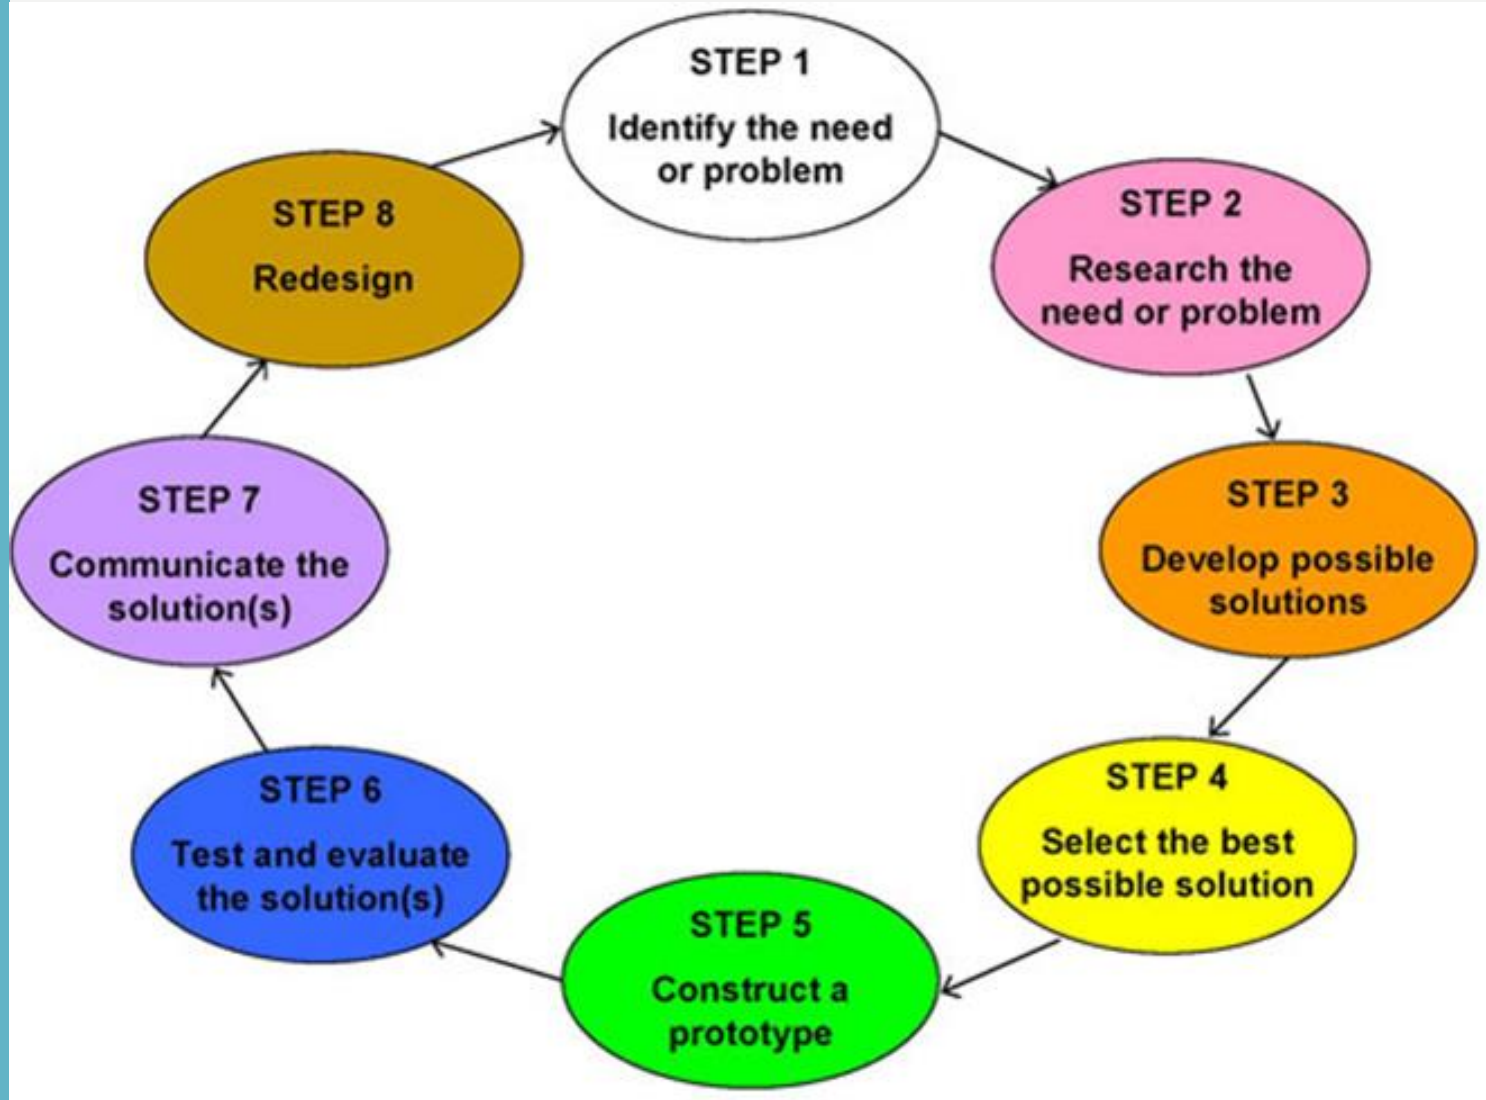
STEP 1
Identify the need or problem

STEP 2
Research the need or problem

STEP 3
Develop possible solutions

STEP 4
Select the best possible solution

STEP 5
Construct a prototype

STEP 6
Test and evaluate the solution(s)

STEP 7
Communicate the solution(s)

STEP 8
Redesign